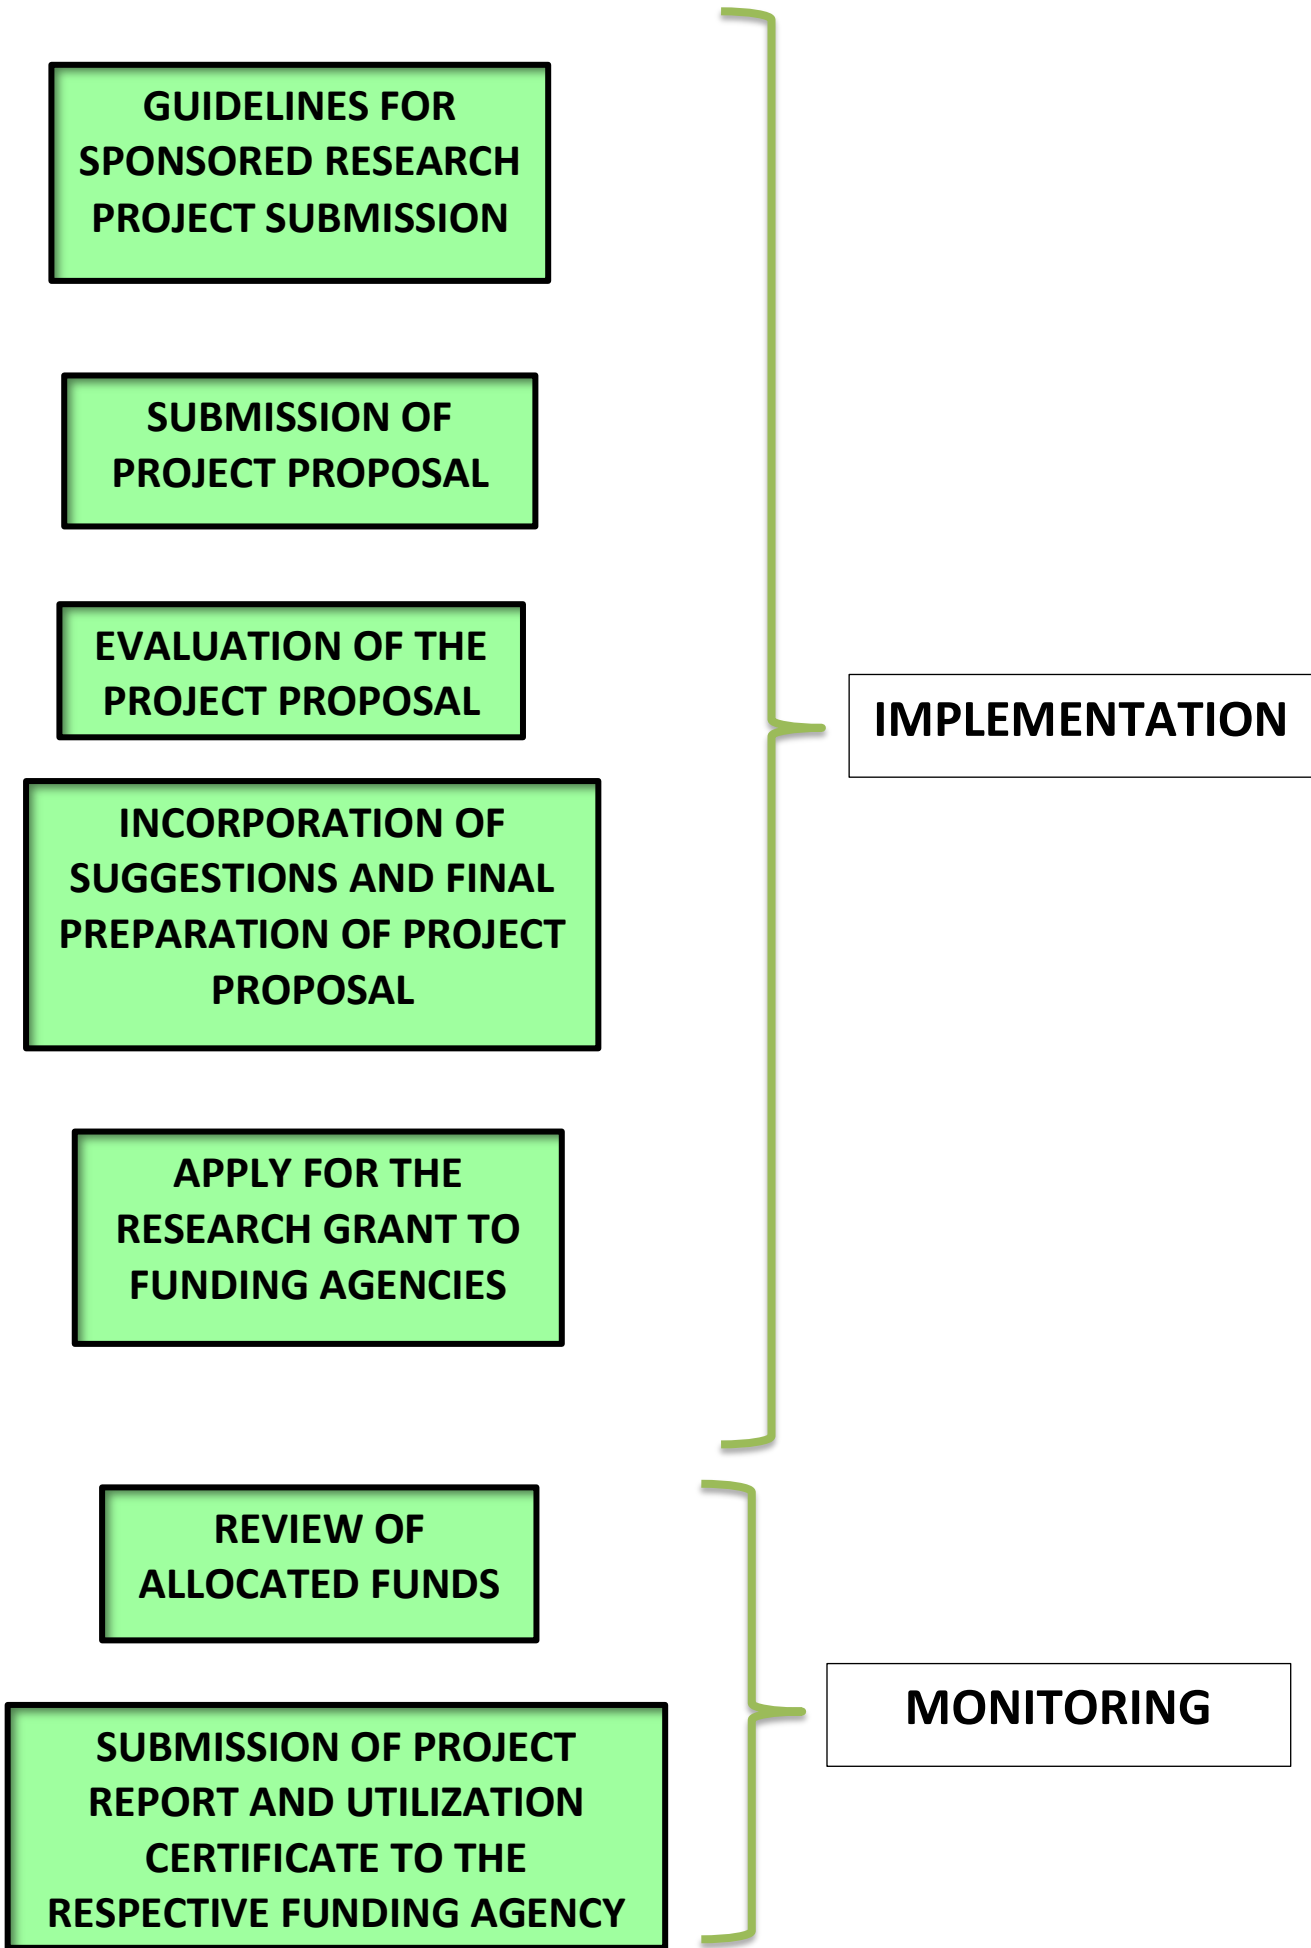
GUIDELINES FOR SPONSORED RESEARCH PROJECT SUBMISSION

SUBMISSION OF PROJECT PROPOSAL

EVALUATION OF THE PROJECT PROPOSAL

INCORPORATION OF SUGGESTIONS AND FINAL PREPARATION OF PROJECT PROPOSAL

APPLY FOR THE RESEARCH GRANT TO FUNDING AGENCIES

IMPLEMENTATION

REVIEW OF ALLOCATED FUNDS

SUBMISSION OF PROJECT REPORT AND UTILIZATION CERTIFICATE TO THE RESPECTIVE FUNDING AGENCY

MONITORING